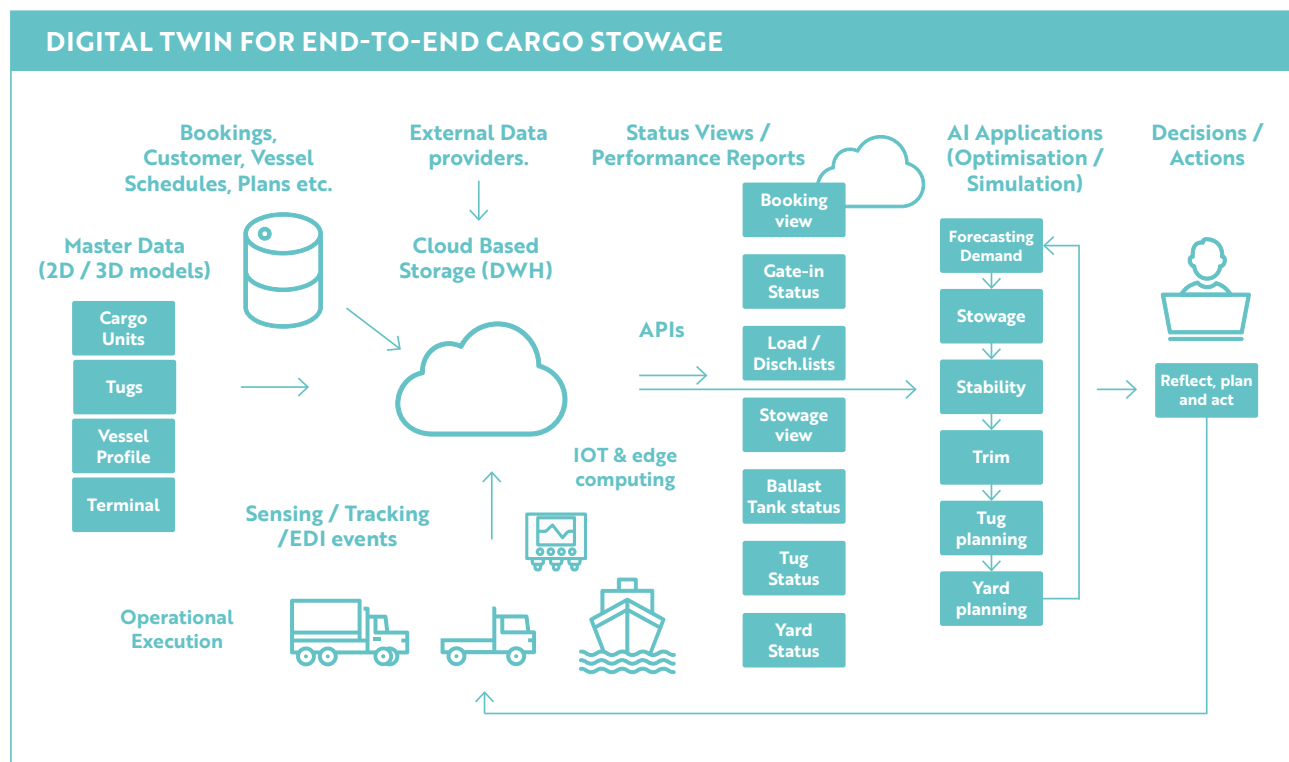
DIGITAL TWIN FOR END-TO-END CARGO STOWAGE

Bookings, Customer, Vessel Schedules, Plans etc.

External Data providers.

Status Views / Performance Reports

AI Applications (Optimisation / Simulation)

Decisions / Actions

Master Data (2D / 3D models)

Cargo Units

Tugs

Vessel Profile

Terminal

Cloud Based Storage (DWH)

APIs

Booking view

Gate-in Status

Load / Disch.lists

Stowage view

Ballast Tank status

Tug Status

Yard Status

Forecasting Demand

Stowage

Stability

Trim

Tug planning

Yard planning

Reflect, plan and act

IOT & edge computing

Sensing / Tracking /EDI events

Operational Execution